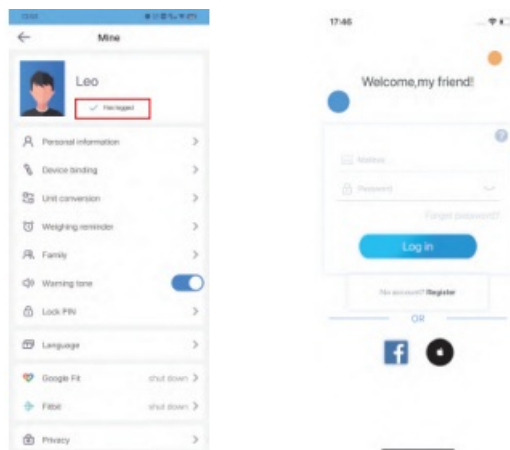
Mine

Leo

Has logged

Personal information >

Device binding >

Unit conversion >

Weighing reminder >

Family >

Warning tone

Lock PIN >

Language >

Google Fit shut down >

Fitbit shut down >

Privacy >

17:46

Welcome,my friend!

Mailbox

Password

Forget password?

Log in

No account? Register

OR